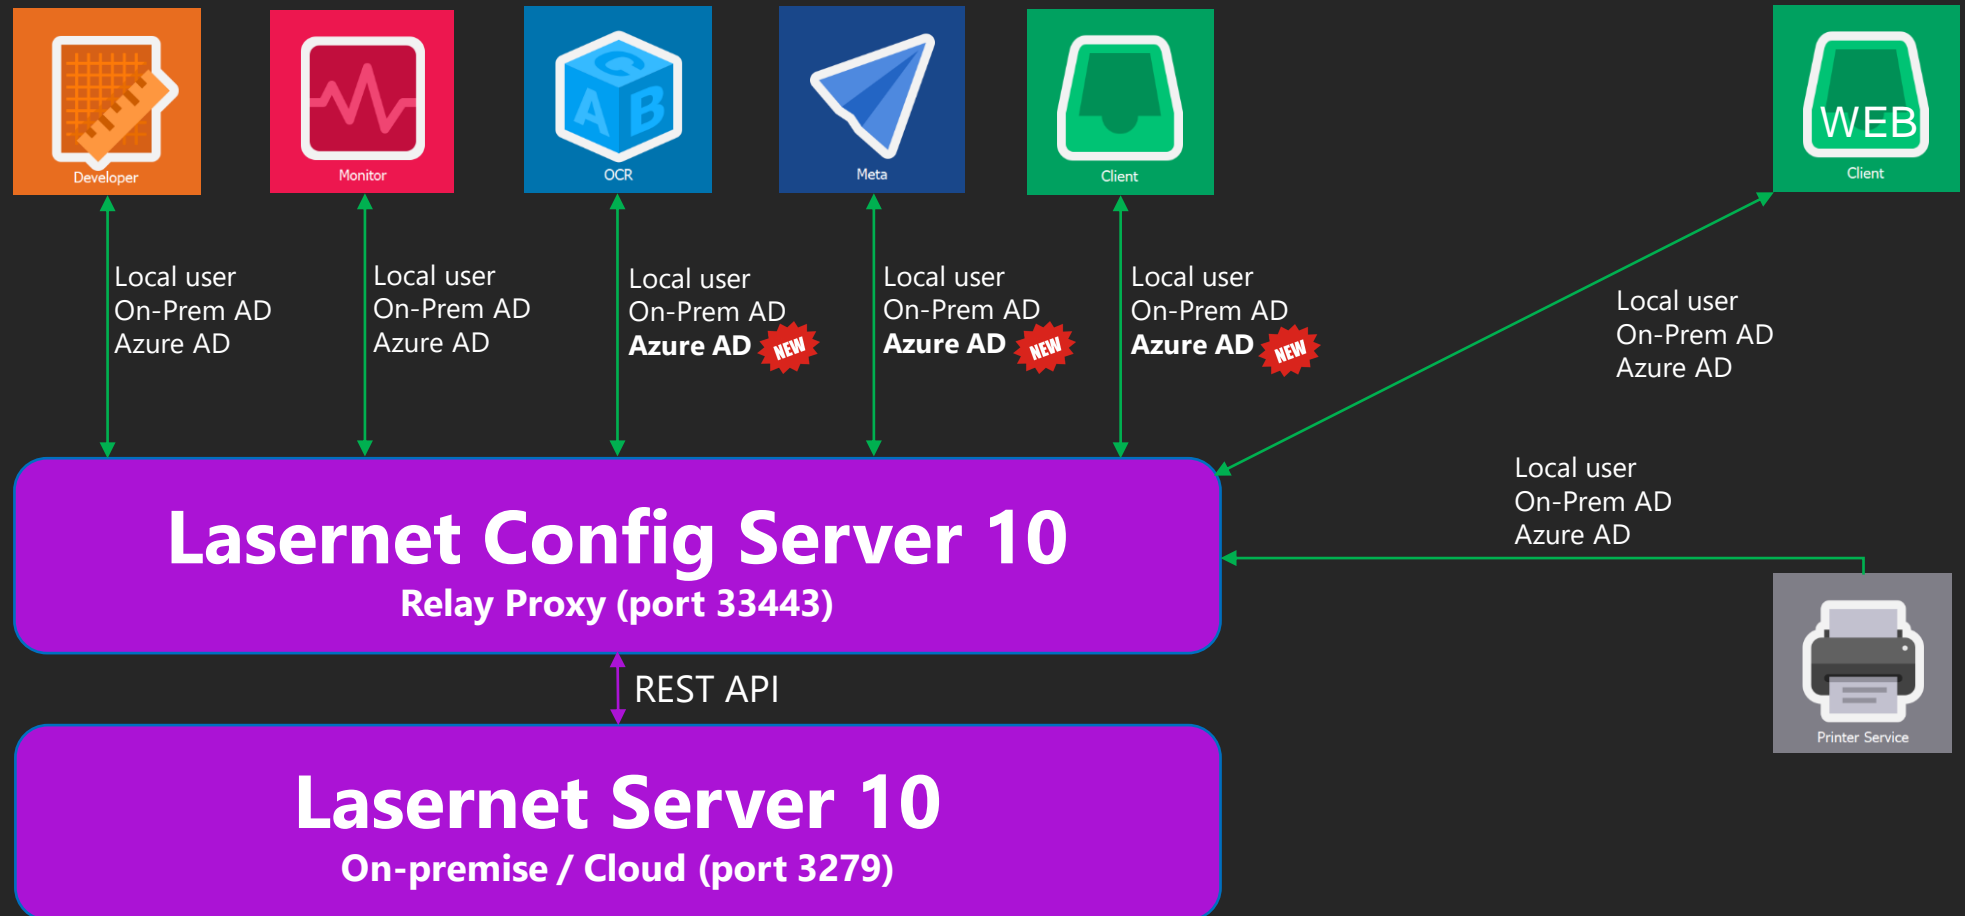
Developer

Monitor

ABC

OCR

Meta

Client

WEB

Client

Local user
On-Prem AD
Azure AD

Local user
On-Prem AD
Azure AD

Local user
On-Prem AD
**Azure AD** NEW

Local user
On-Prem AD
**Azure AD** NEW

Local user
On-Prem AD
**Azure AD** NEW

Local user
On-Prem AD
Azure AD

Local user
On-Prem AD
Azure AD

Lasernet Config Server 10
Relay Proxy (port 33443)

Printer Service

REST API

Lasernet Server 10
On-premise / Cloud (port 3279)